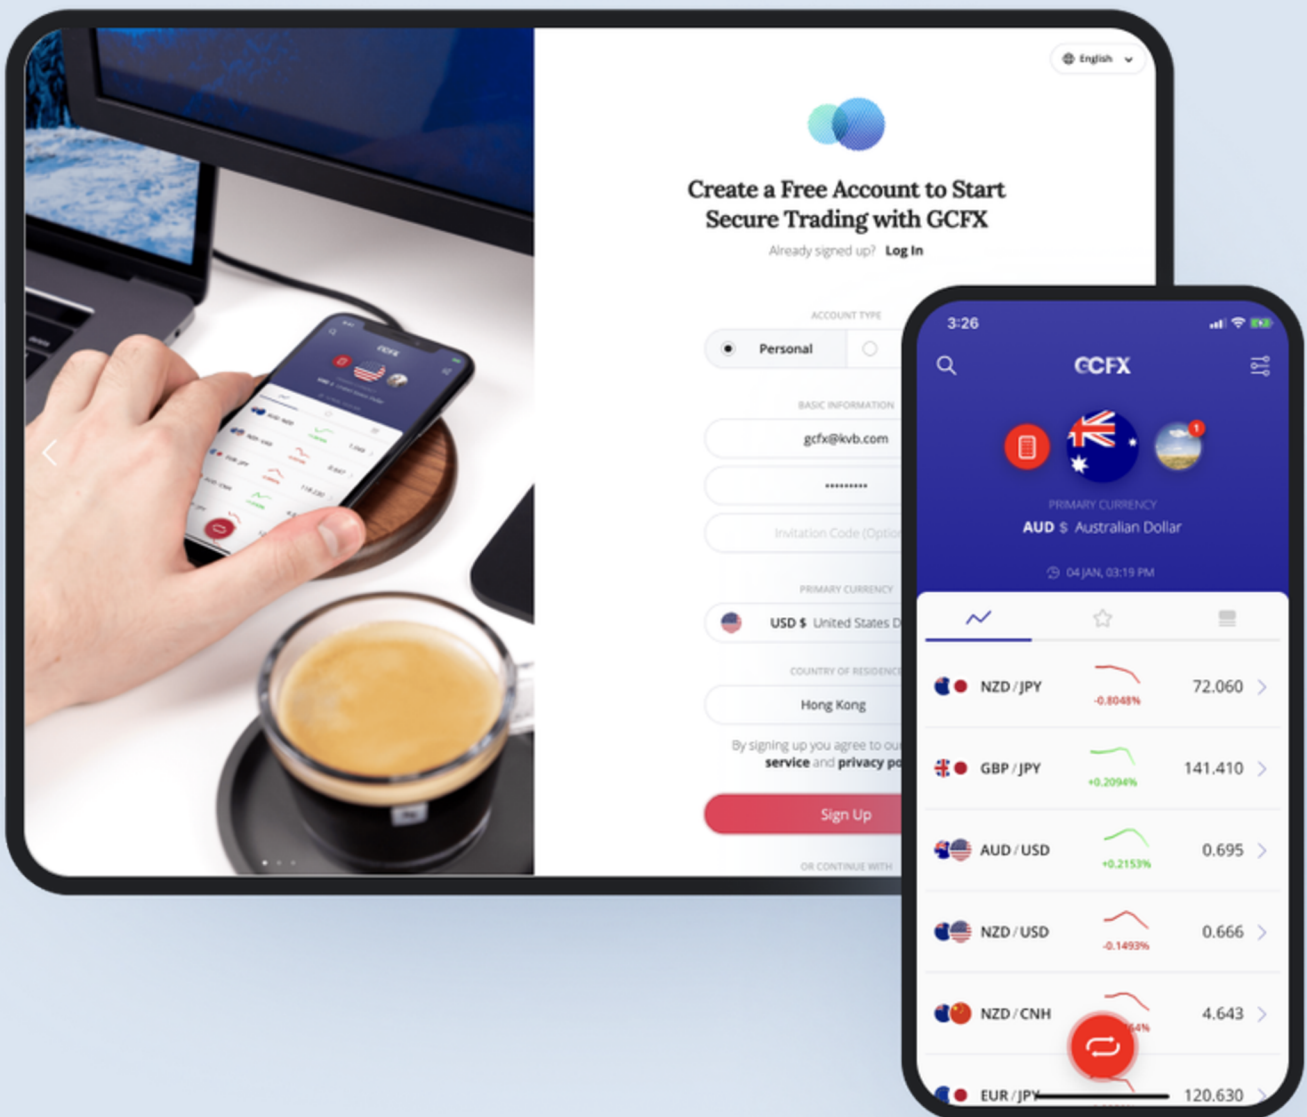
English

Create a Free Account to Start Secure Trading with GCFX

Already signed up? Log In

ACCOUNT TYPE

Personal

BASIC INFORMATION

gcfx@kvb.com

••••••••••

Invitation Code (Optio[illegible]

PRIMARY CURRENCY

USD $ United States D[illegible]

COUNTRY OF RESIDENC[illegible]

Hong Kong

By signing up you agree to ou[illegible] service and privacy po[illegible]

Sign Up

OR CONTINUE WITH

3:26

GCFX

1

PRIMARY CURRENCY

AUD $ Australian Dollar

04 JAN, 03:19 PM

NZD / JPY -0.8048% 72.060

GBP / JPY +0.2094% 141.410

AUD / USD +0.2153% 0.695

NZD / USD -0.1493% 0.666

NZD / CNH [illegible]4% 4.643

EUR / JPY 120.630